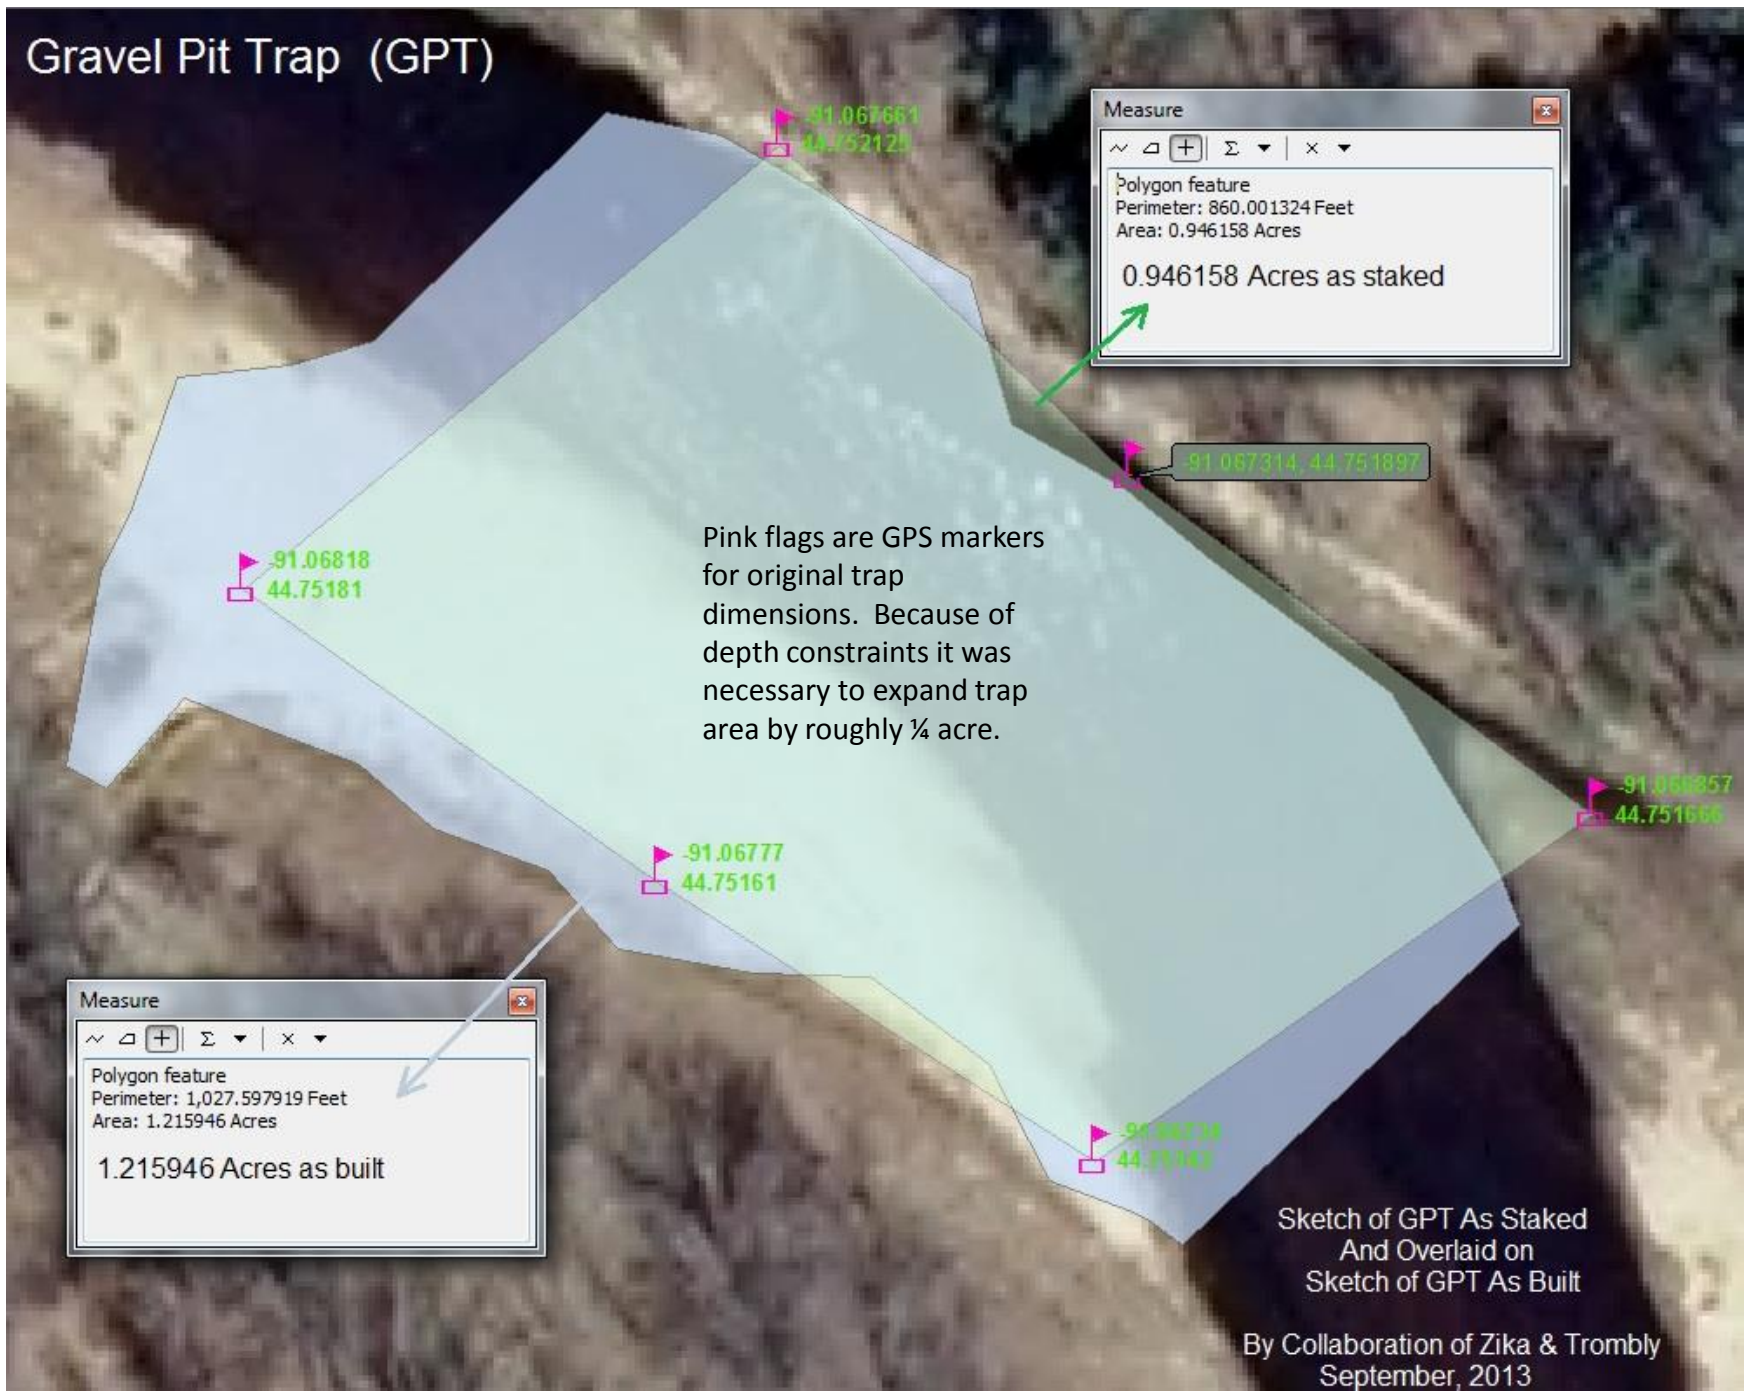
Gravel Pit Trap (GPT)

-91.067661
44.752129

Measure

Σ ×

Polygon feature
Perimeter: 860.001324 Feet
Area: 0.946158 Acres

0.946158 Acres as staked

-91.067314, 44.751897

Pink flags are GPS markers for original trap dimensions. Because of depth constraints it was necessary to expand trap area by roughly ¼ acre.

-91.06818
44.75181

-91.066857
44.751666

-91.06777
44.75161

Measure

Σ ×

Polygon feature
Perimeter: 1,027.597919 Feet
Area: 1.215946 Acres

1.215946 Acres as built

-91.06734
44.75142

Sketch of GPT As Staked
And Overlaid on
Sketch of GPT As Built

By Collaboration of Zika & Trombly
September, 2013